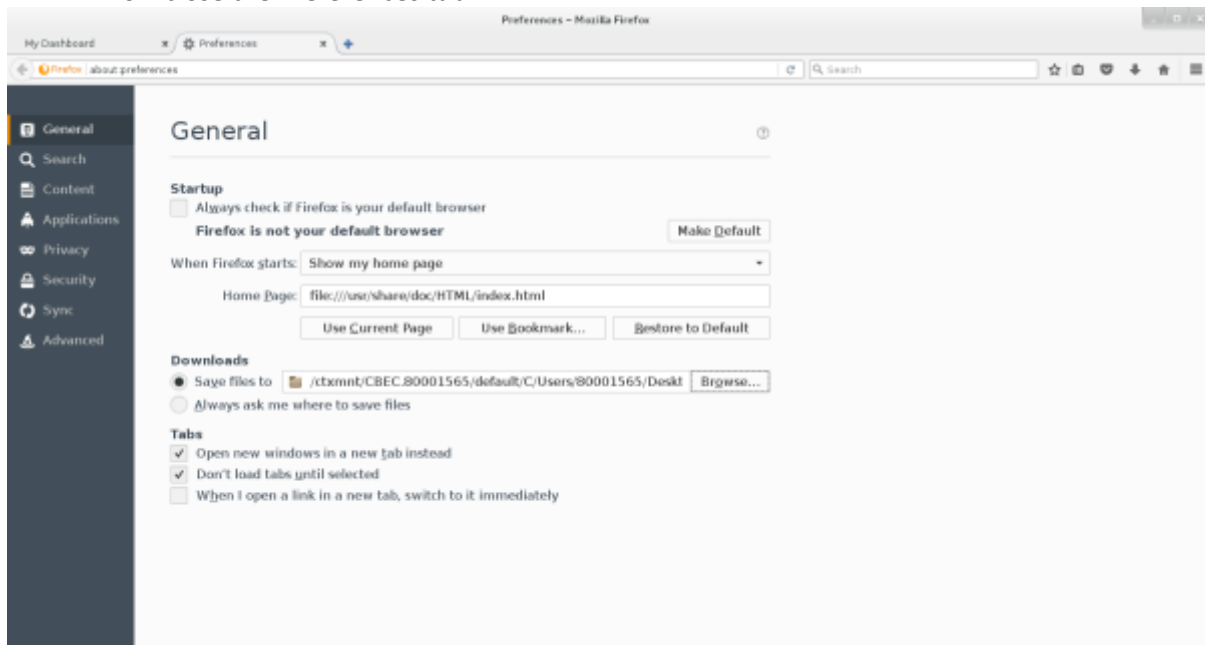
Preferences - Mozilla Firefox

My Dashboard
Preferences

Firefox about:preferences
Search

General
Search
Content
Applications
Privacy
Security
Sync
Advanced

General

Startup
Always check if Firefox is your default browser
Firefox is not your default browser
Make Default
When Firefox starts: Show my home page
Home Page: file:///usr/share/doc/HTML/index.html
Use Current Page
Use Bookmark...
Restore to Default

Downloads
Save files to /ctxmnt/CBEC.80001565/default/C/Users/80001565/Deskt
Browse...
Always ask me where to save files

Tabs
Open new windows in a new tab instead
Don't load tabs until selected
When I open a link in a new tab, switch to it immediately